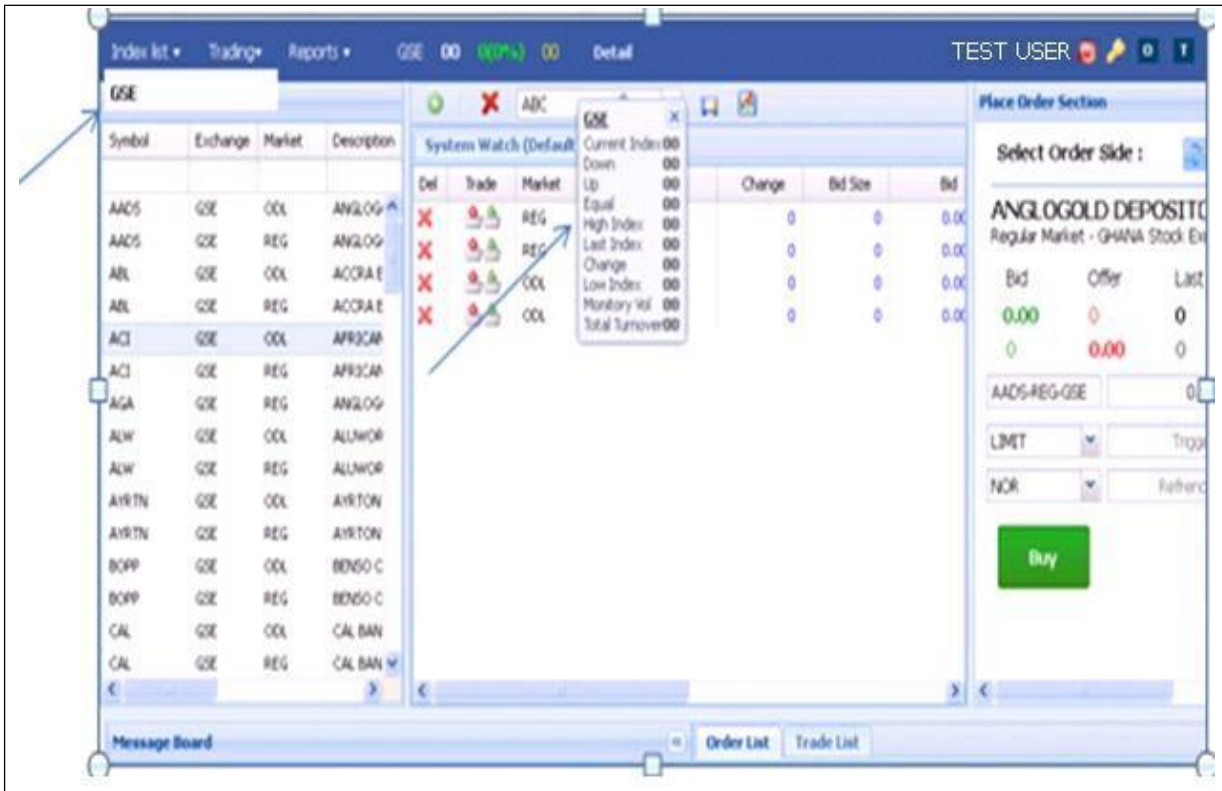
Index list ▾ Trading▾ Reports ▾ GSE 00 0(0%) 00 Detail

TEST USER

GSE

| Symbol | Exchange | Market | Description |
|---|---|---|---|
| AADS | GSE | ODL | ANGLOG |
| AADS | GSE | REG | ANGLOG |
| ABL | GSE | ODL | ACCRA E |
| ABL | GSE | REG | ACCRA E |
| ACI | GSE | ODL | AFRICAN |
| ACI | GSE | REG | AFRICAN |
| AGA | GSE | REG | ANGLOG |
| ALW | GSE | ODL | ALUWOR |
| ALW | GSE | REG | ALUWOR |
| AYRTN | GSE | ODL | AYRTON |
| AYRTN | GSE | REG | AYRTON |
| BOPP | GSE | ODL | BENSO C |
| BOPP | GSE | REG | BENSO C |
| CAL | GSE | ODL | CAL BAN |
| CAL | GSE | REG | CAL BAN |

ABC

System Watch (Default

| Del | Trade | Market | | Change | Bid Size | Bid |
|---|---|---|---|---|---|---|
| | | REG | | 0 | 0 | 0.00 |
| | | REG | | 0 | 0 | 0.00 |
| | | ODL | | 0 | 0 | 0.00 |
| | | ODL | | 0 | 0 | 0.00 |

GSE
Current Index 00
Down 00
Up 00
Equal 00
High Index 00
Last Index 00
Change 00
Low Index 00
Monitory Vol 00
Total Turnover 00

Place Order Section

Select Order Side :

ANGLOGOLD DEPOSIT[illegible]
Regular Market - GHANA Stock Ex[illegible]

Bid Offer Last
0.00 0 0
0 0.00 0

AADS-REG-GSE 0

LIMIT Trigg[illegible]

NOR Referen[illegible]

Buy

Message Board

Order List Trade List